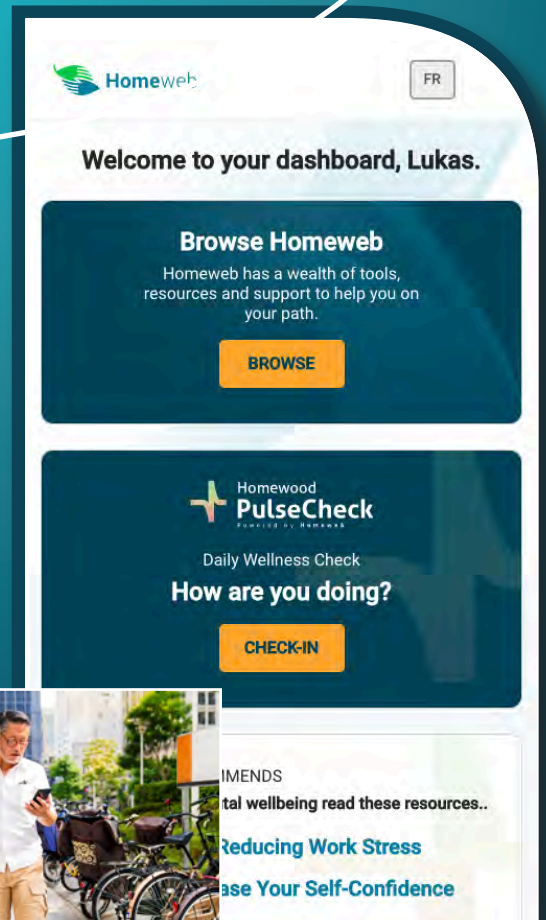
Homeweb

FR

Welcome to your dashboard, Lukas.

Browse Homeweb

Homeweb has a wealth of tools, resources and support to help you on your path.

BROWSE

Homewood PulseCheck

Powered by Homeweb

Daily Wellness Check

How are you doing?

CHECK-IN

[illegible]MENDS

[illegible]tal wellbeing read these resources..

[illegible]Reducing Work Stress

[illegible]ase Your Self-Confidence